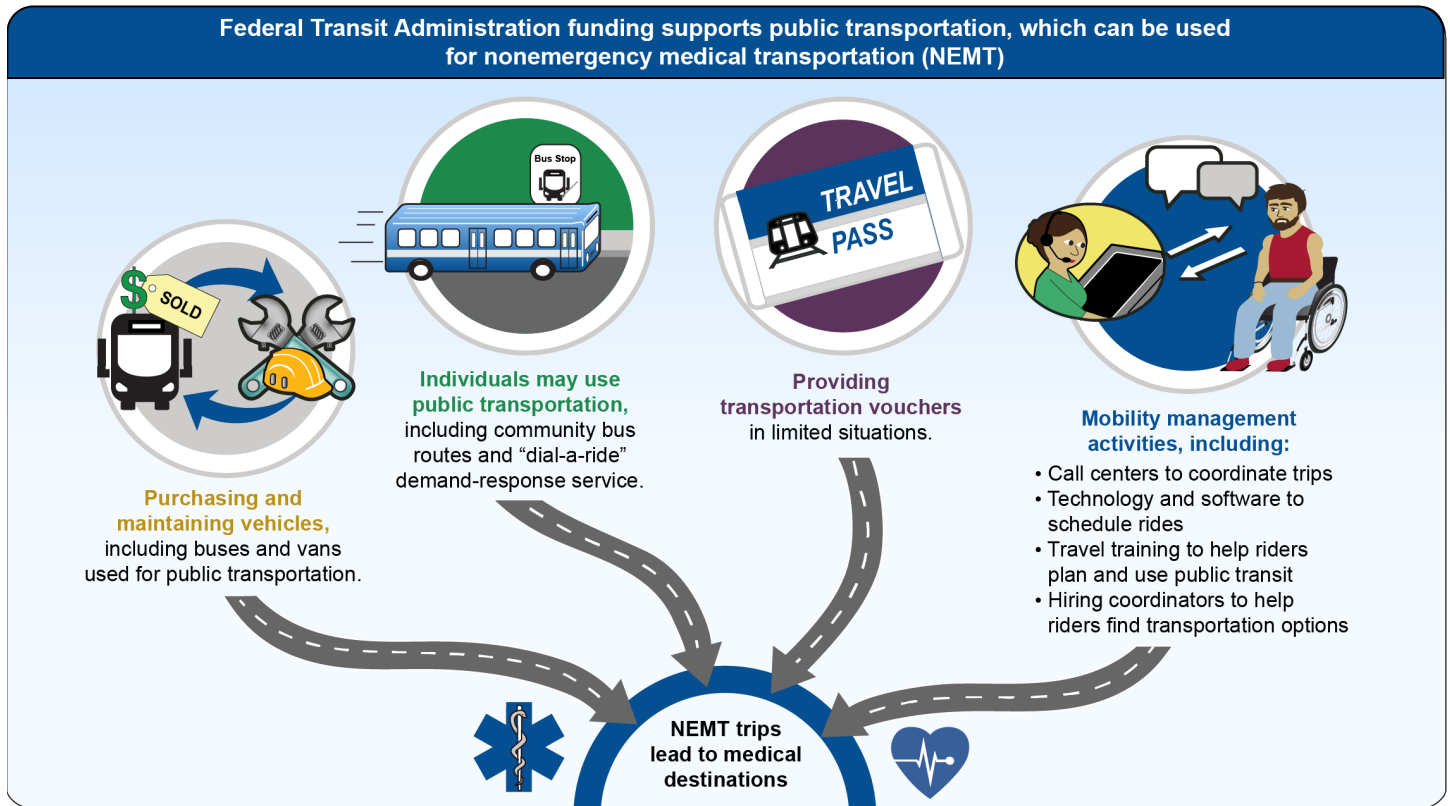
Federal Transit Administration funding supports public transportation, which can be used for nonemergency medical transportation (NEMT)

$ SOLD

Bus Stop

TRAVEL PASS

Purchasing and maintaining vehicles, including buses and vans used for public transportation.

Individuals may use public transportation, including community bus routes and "dial-a-ride" demand-response service.

Providing transportation vouchers in limited situations.

Mobility management activities, including:
• Call centers to coordinate trips
• Technology and software to schedule rides
• Travel training to help riders plan and use public transit
• Hiring coordinators to help riders find transportation options

NEMT trips lead to medical destinations